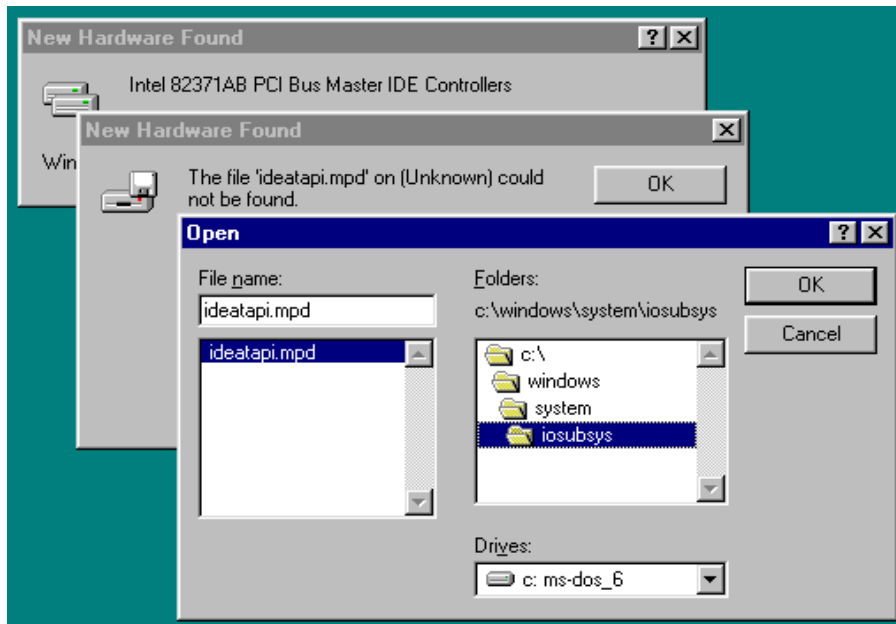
New Hardware Found

Intel 82371AB PCI Bus Master IDE Controllers

Win

New Hardware Found

The file 'ideatapi.mpd' on (Unknown) could not be found.

OK

Open

File name:

ideatapi.mpd

ideatapi.mpd

Folders:

c:\windows\system\iosubsys

c:\

windows

system

iosubsys

OK

Cancel

Drives:

c: ms-dos_6